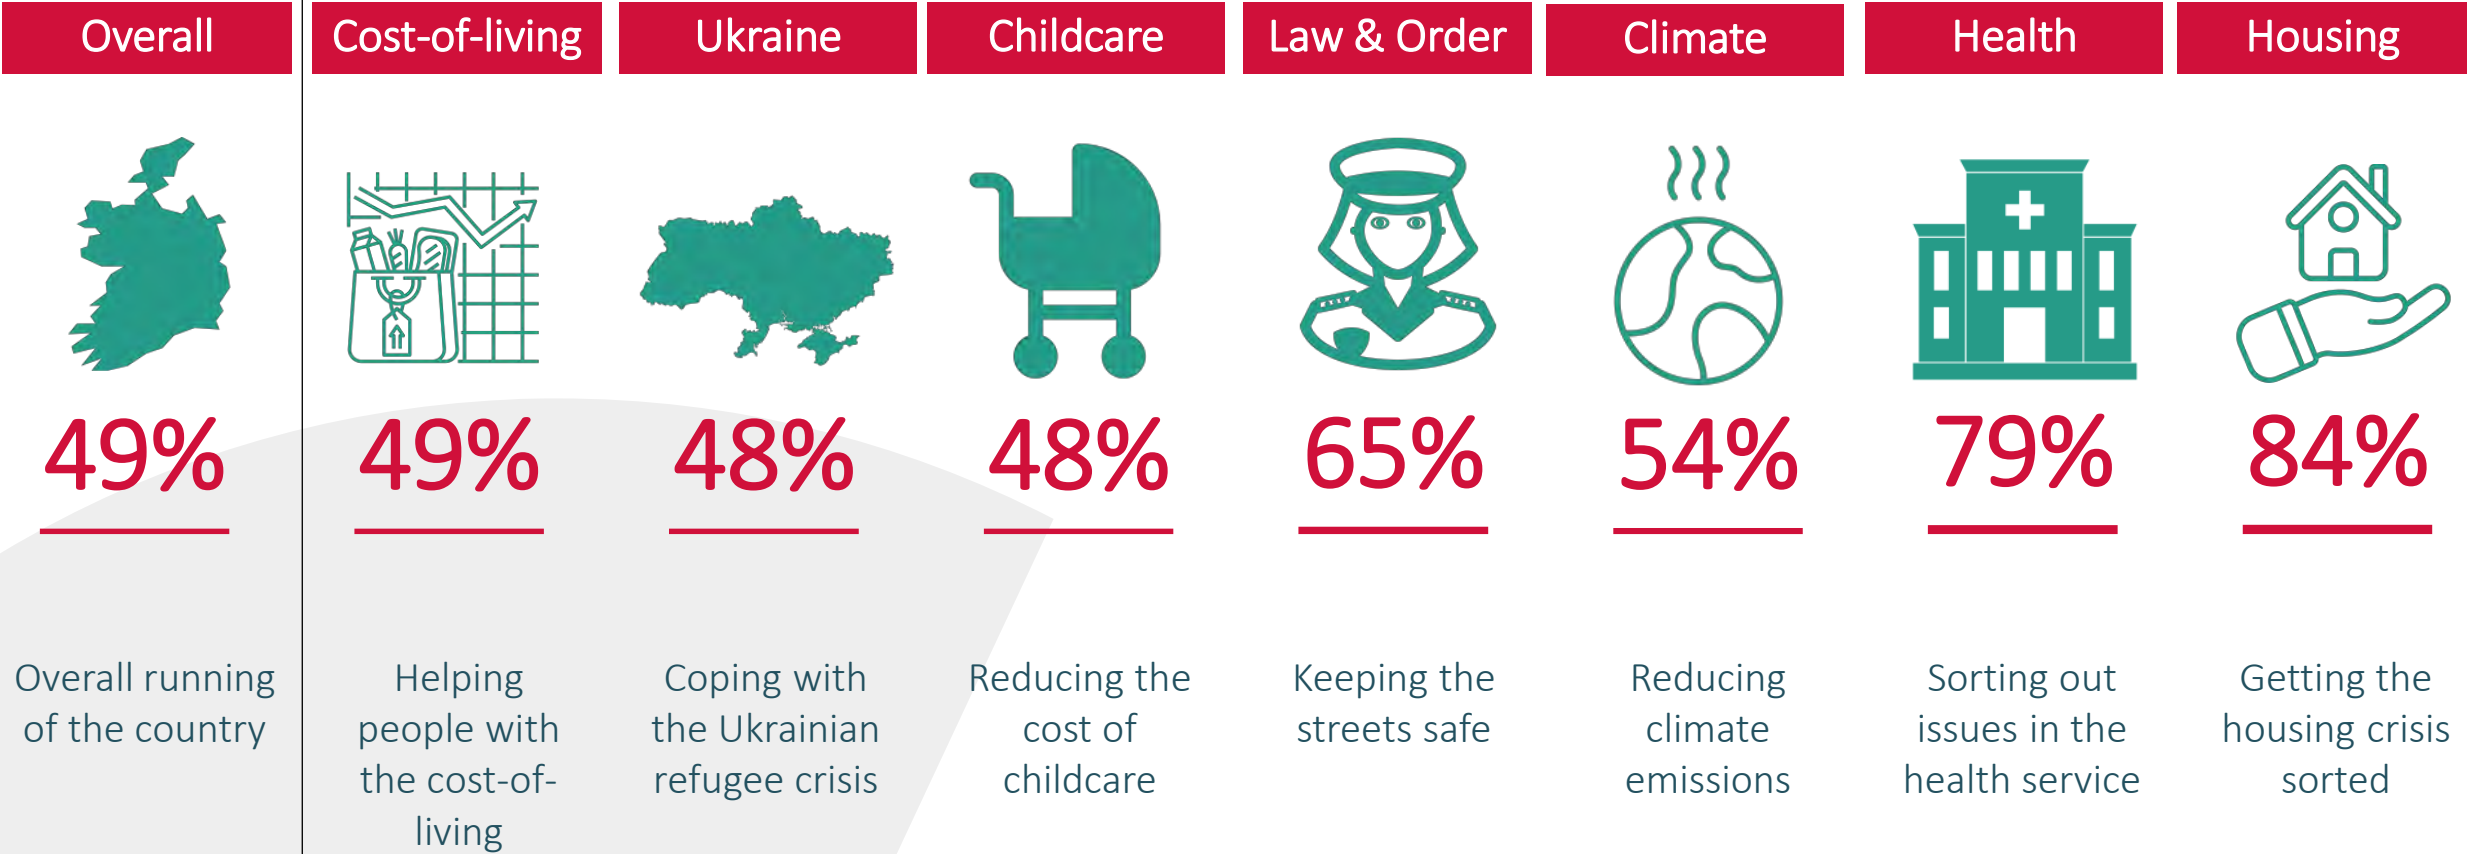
| Overall | Cost-of-living | Ukraine | Childcare | Law & Order | Climate | Health | Housing |
|---|---|---|---|---|---|---|---|
| 49% | 49% | 48% | 48% | 65% | 54% | 79% | 84% |
| Overall running of the country | Helping people with the cost-of-living | Coping with the Ukrainian refugee crisis | Reducing the cost of childcare | Keeping the streets safe | Reducing climate emissions | Sorting out issues in the health service | Getting the housing crisis sorted |